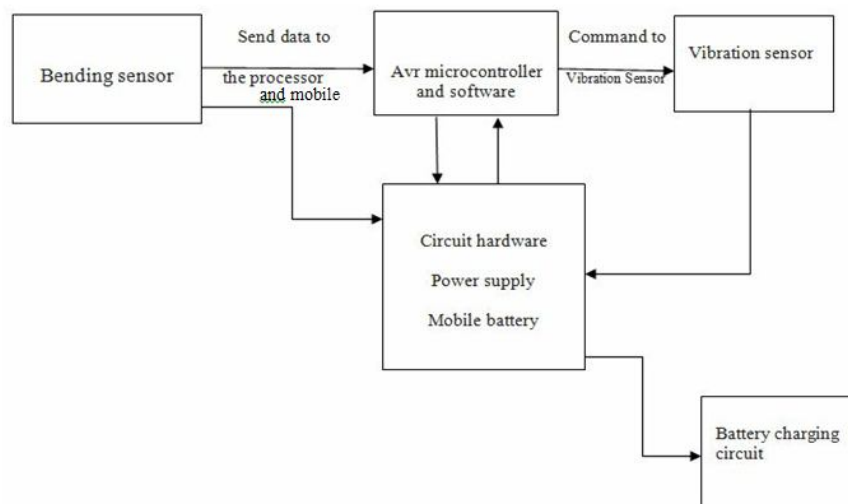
Bending sensor

Send data to

the processor

and mobile

Avr microcontroller and software

Command to

Vibration Sensor

Vibration sensor

Circuit hardware

Power supply

Mobile battery

Battery charging circuit